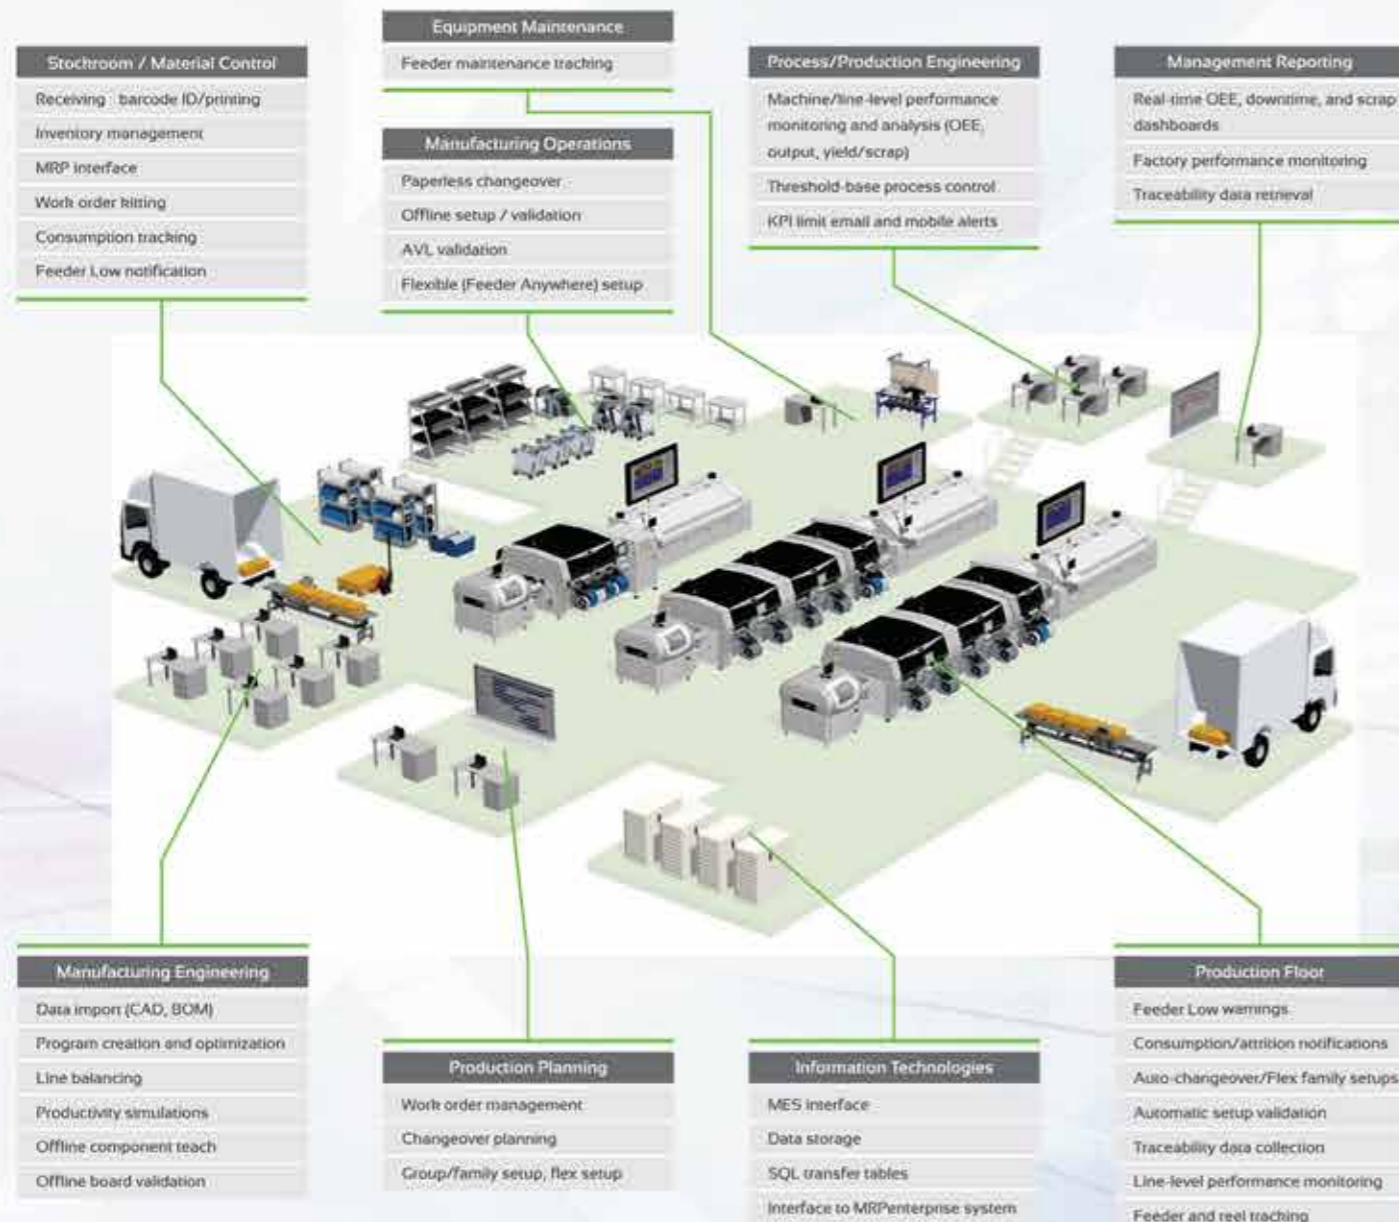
Stockroom / Material Control
Receiving barcode ID/printing
Inventory management
MRP interface
Work order kitting
Consumption tracking
Feeder Low notification

Equipment Maintenance
Feeder maintenance tracking

Manufacturing Operations
Paperless changeover
Offline setup / validation
AVL validation
Flexible (Feeder Anywhere) setup

Process/Production Engineering
Machine/line-level performance monitoring and analysis (OEE, output, yield/scrap)
Threshold-base process control
KPI limit email and mobile alerts

Management Reporting
Real-time OEE, downtime, and scrap dashboards
Factory performance monitoring
Traceability data retrieval

Manufacturing Engineering
Data import (CAD, BOM)
Program creation and optimization
Line balancing
Productivity simulations
Offline component teach
Offline board validation

Production Planning
Work order management
Changeover planning
Group/family setup, flex setup

Information Technologies
MES interface
Data storage
SQL transfer tables
Interface to MRPenterprise system

Production Floor
Feeder Low warnings
Consumption/attrition notifications
Auto-changeover/Flex family setups
Automatic setup validation
Traceability data collection
Line-level performance monitoring
Feeder and reel tracking